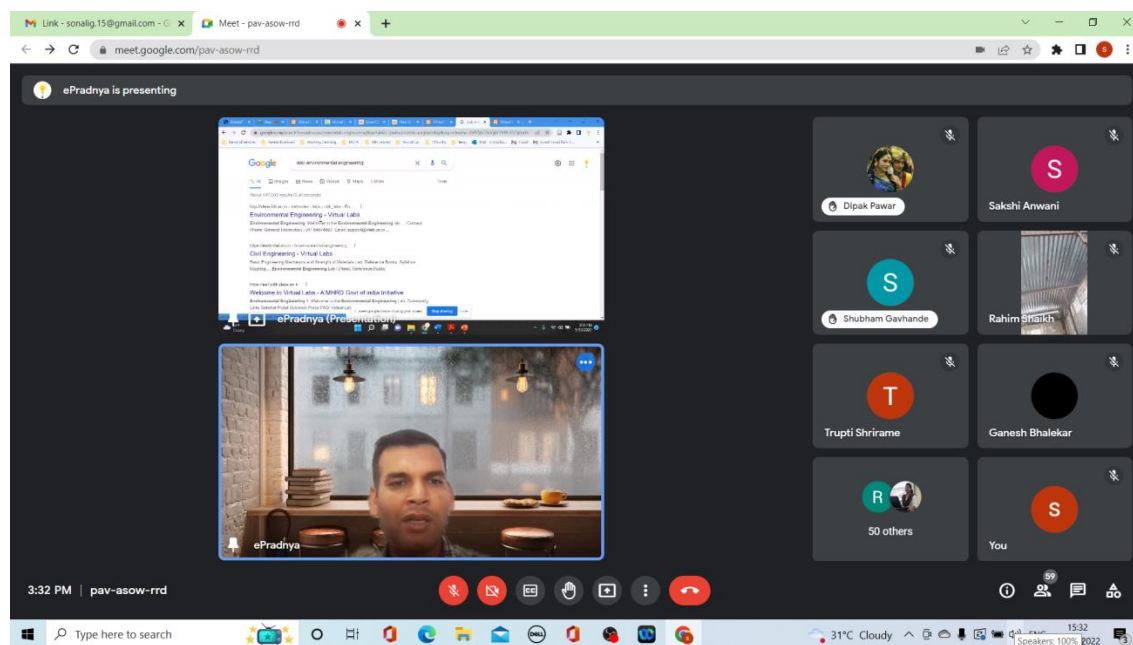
Link - sonalig.15@gmail.com - G ×
Meet - pav-asow-rrd ×
+
meet.google.com/pav-asow-rrd

ePradnya is presenting

Google
virtual environmental engineering
Environmental Engineering - Virtual Labs
Civil Engineering - Virtual Labs
Welcome to Virtual Labs - A MHRD Govt of India Initiative
ePradnya (Presentation)

ePradnya

Dipak Pawar
S
Sakshi Anwani
S
Shubham Gavhande
Rahim Shaikh
T
Trupti Shrirame
Ganesh Bhalekar
R
50 others
S
You

3:32 PM | pav-asow-rrd

59

Type here to search
31°C Cloudy
ENG
15:32
2022
Speakers: 100%